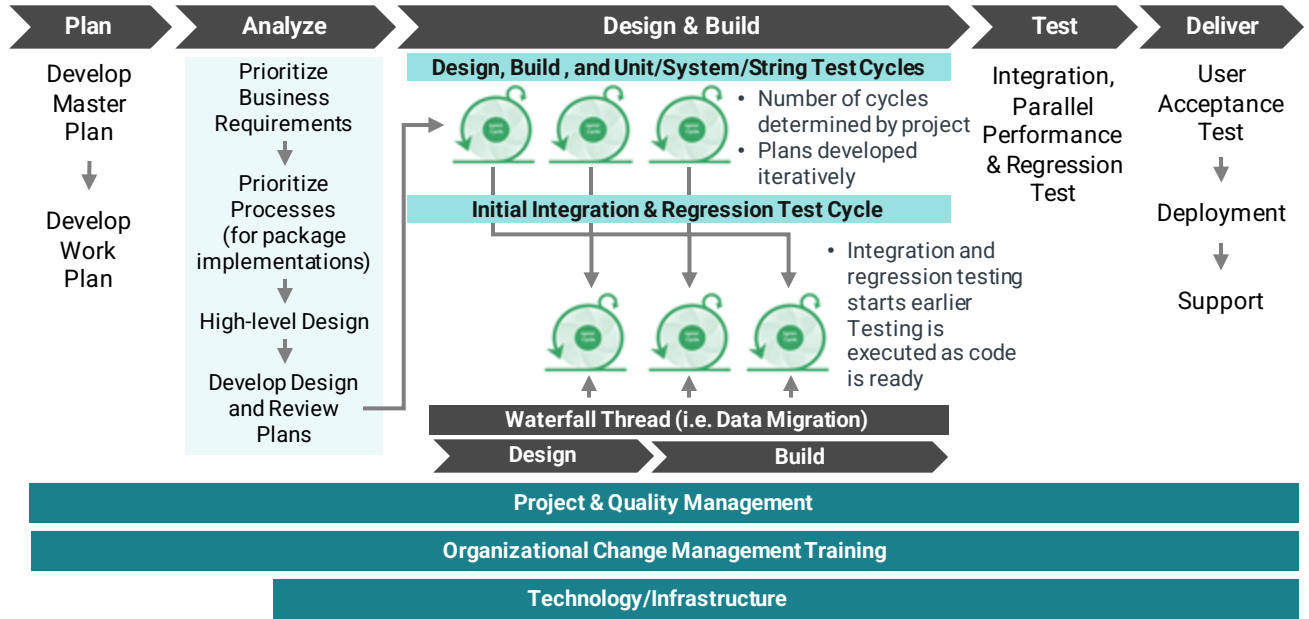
Plan

Analyze

Design & Build

Test

Deliver

Develop Master Plan

Develop Work Plan

Prioritize Business Requirements

Prioritize Processes (for package implementations)

High-level Design

Develop Design and Review Plans

Design, Build , and Unit/System/String Test Cycles

• Number of cycles determined by project
• Plans developed iteratively

Initial Integration & Regression Test Cycle

• Integration and regression testing starts earlier Testing is executed as code is ready

Waterfall Thread (i.e. Data Migration)

Design

Build

Integration, Parallel Performance & Regression Test

User Acceptance Test

Deployment

Support

Project & Quality Management

Organizational Change Management Training

Technology/Infrastructure